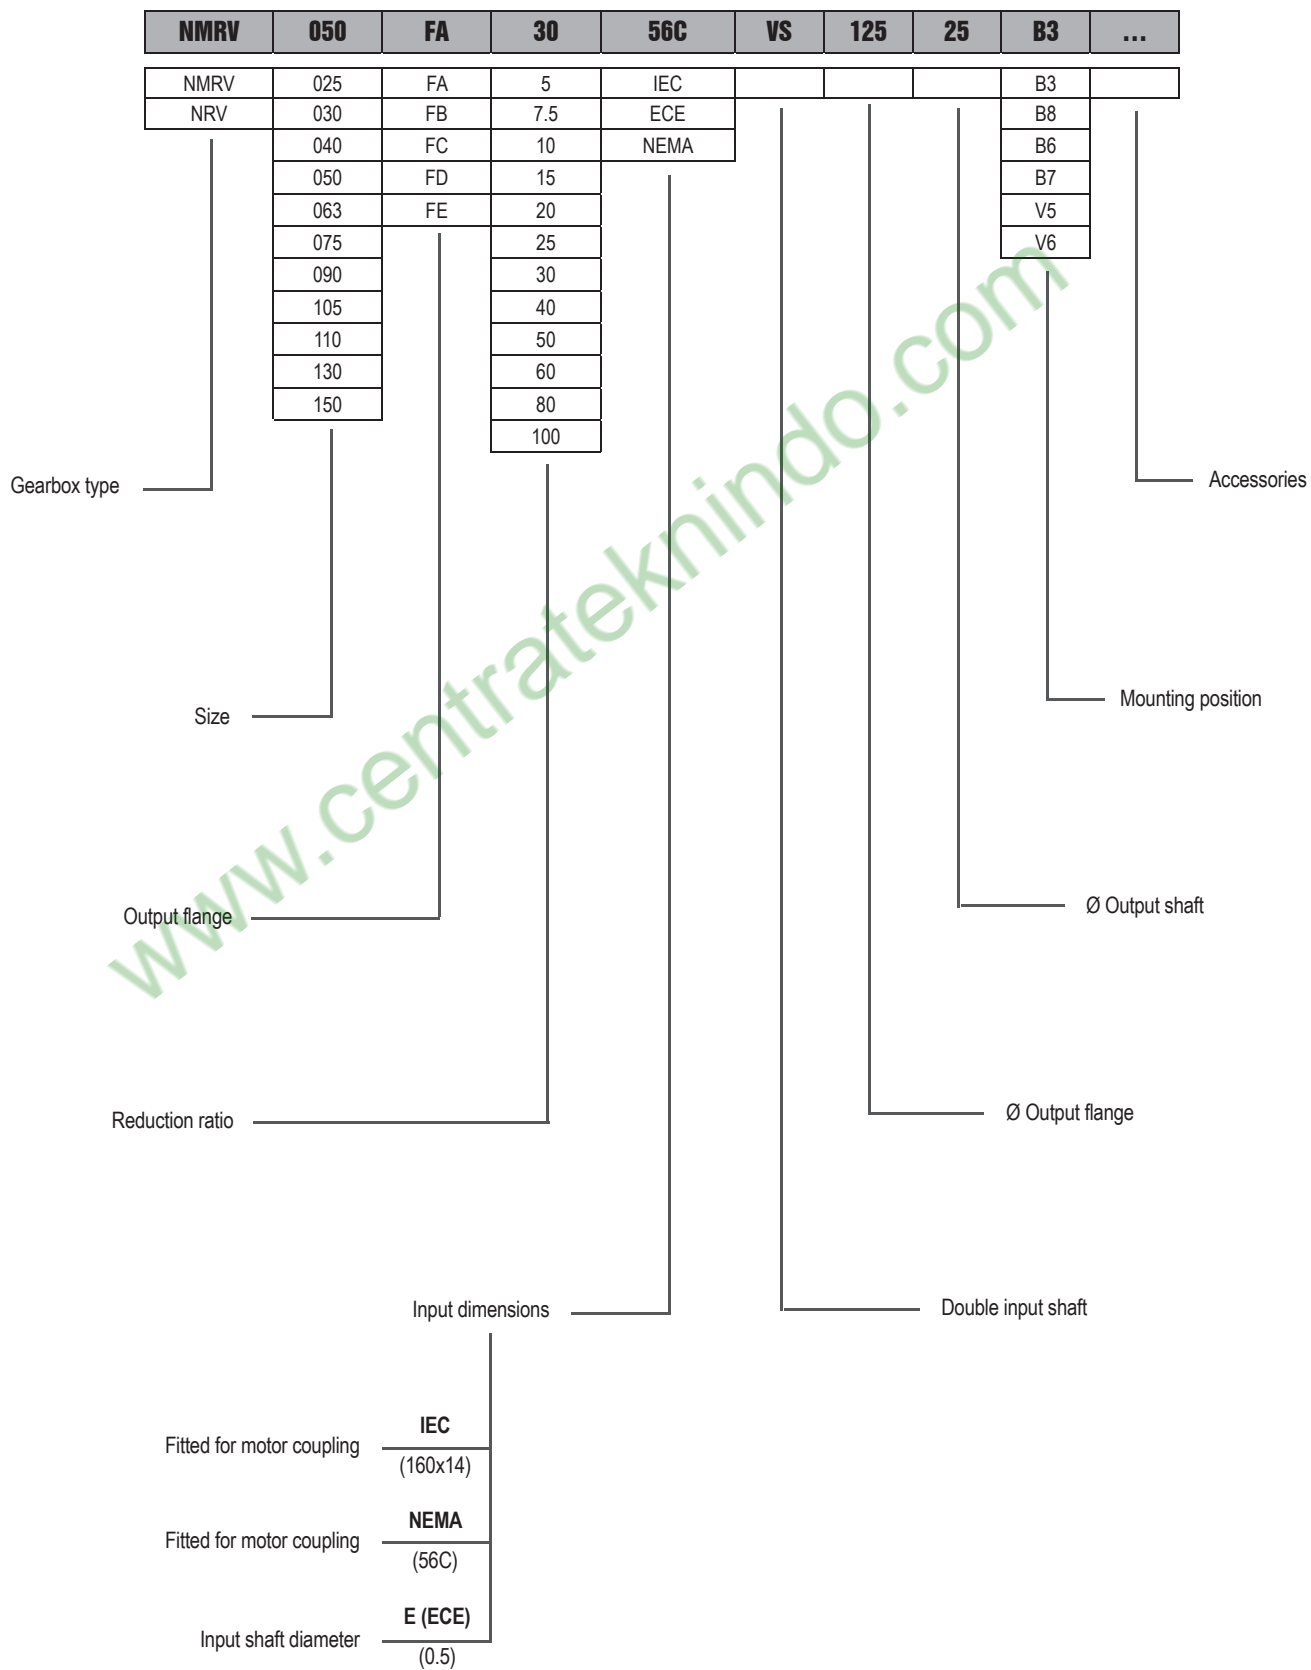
| NMRV | 050 | FA | 30 | 56C | VS | 125 | 25 | B3 | ... |
|---|---|---|---|---|---|---|---|---|---|
| NMRV | 025 | FA | 5 | IEC | | | | B3 | |
| NRV | 030 | FB | 7.5 | ECE | | | | B8 | |
| | 040 | FC | 10 | NEMA | | | | B6 | |
| | 050 | FD | 15 | | | | | B7 | |
| | 063 | FE | 20 | | | | | V5 | |
| | 075 | | 25 | | | | | V6 | |
| | 090 | | 30 | | | | | | |
| | 105 | | 40 | | | | | | |
| | 110 | | 50 | | | | | | |
| | 130 | | 60 | | | | | | |
| | 150 | | 80 | | | | | | |
| | | | 100 | | | | | | |

Gearbox type

Accessories

Size

Mounting position

Output flange

Ø Output shaft

Reduction ratio

Ø Output flange

Input dimensions

Double input shaft

Fitted for motor coupling
IEC
(160x14)

Fitted for motor coupling
NEMA
(56C)

Input shaft diameter
E (ECE)
(0.5)

www.centrateknindo.com